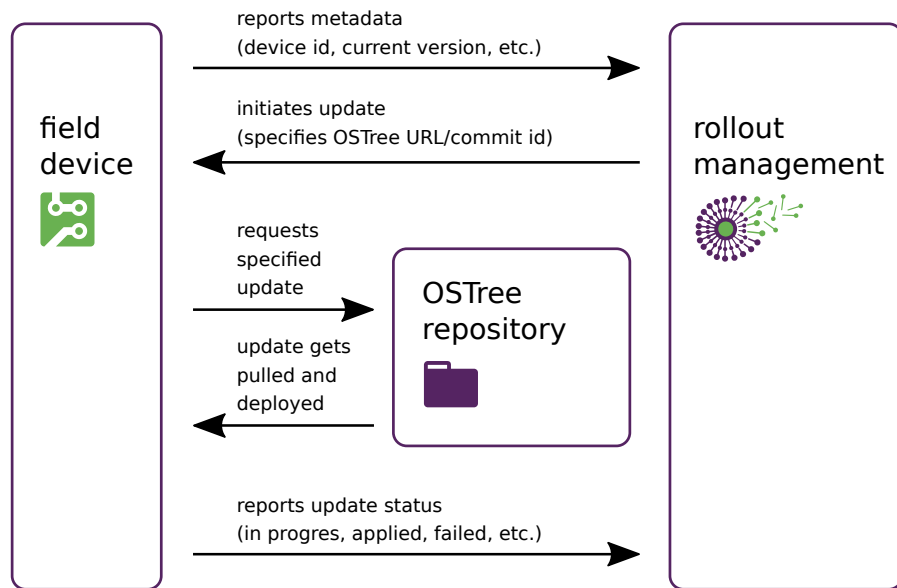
field device

reports metadata
(device id, current version, etc.)

initiates update
(specifies OSTree URL/commit id)

rollout management

requests specified update

update gets pulled and deployed

OSTree repository

reports update status
(in progres, applied, failed, etc.)